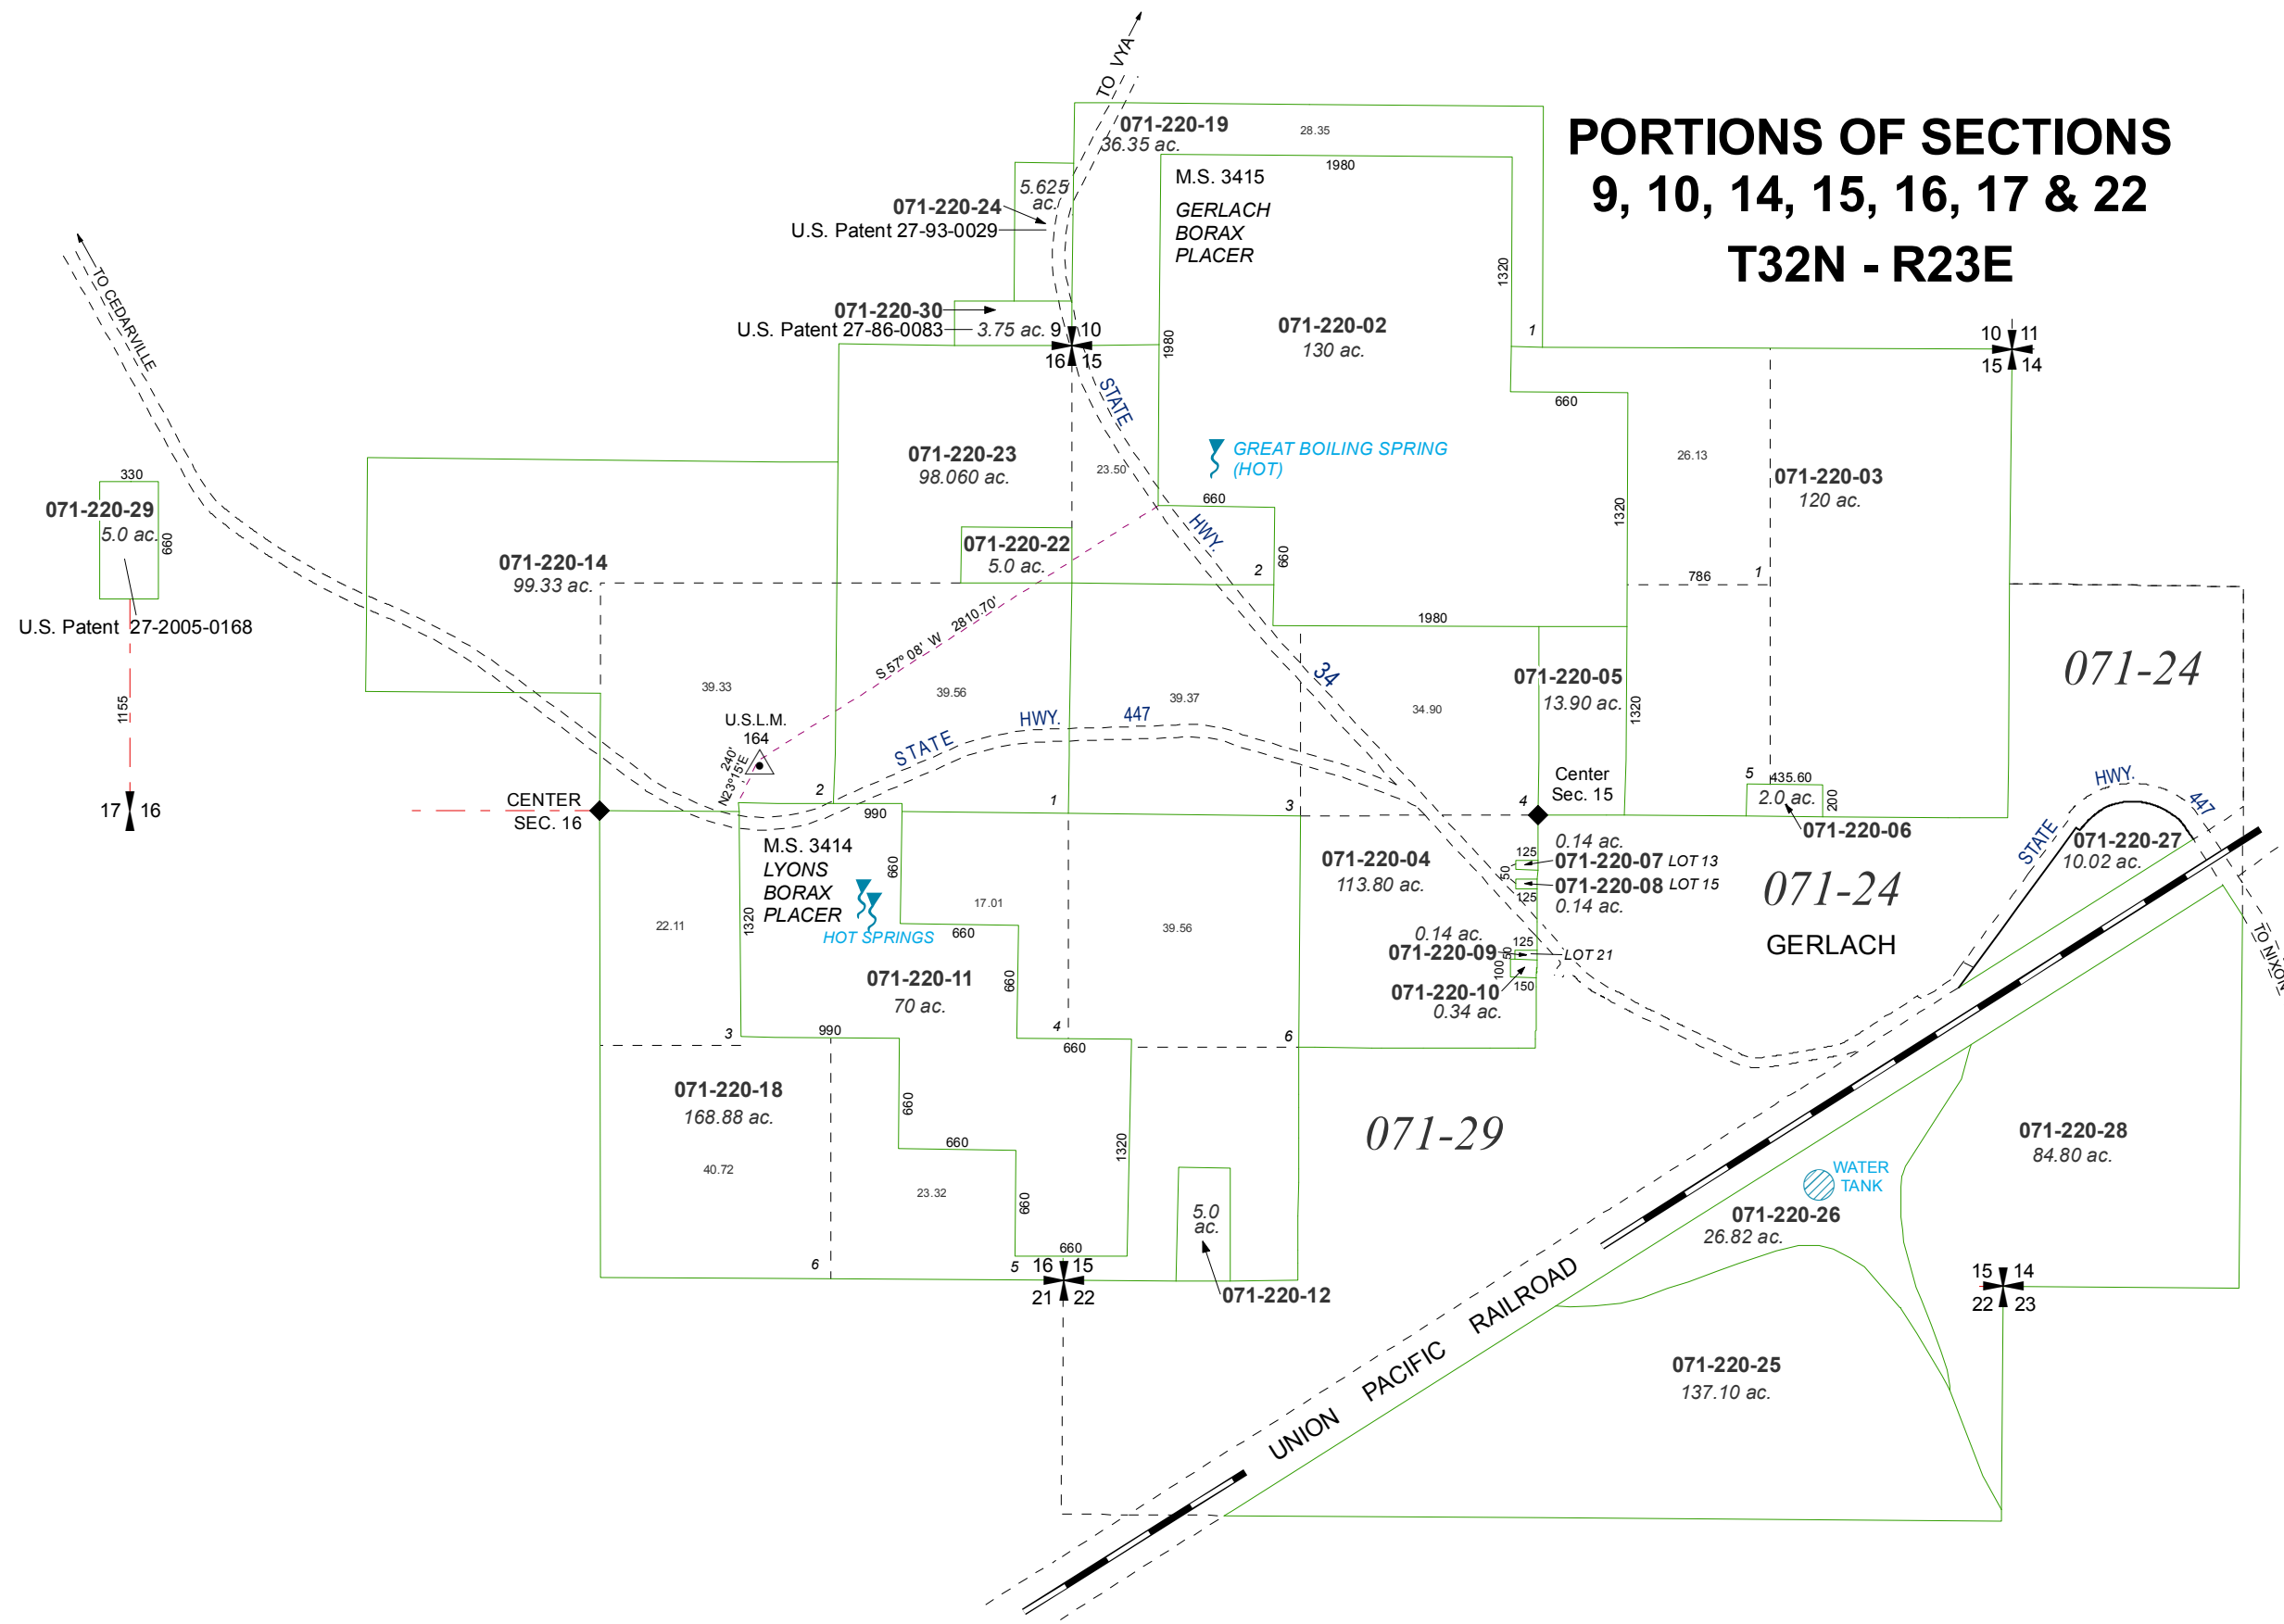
PORTIONS OF SECTIONS
9, 10, 14, 15, 16, 17 & 22
T32N - R23E

TO VYA

071-220-19
36.35 ac.
28.35
1980
M.S. 3415
GERLACH
BORAX
PLACER
1320
071-220-02
130 ac.
1980
1

5.625 ac.
071-220-24
U.S. Patent 27-93-0029

071-220-30
U.S. Patent 27-86-0083
3.75 ac.
9 10
16 15

10 11
15 14

TO CEDARVILLE

330
071-220-29
5.0 ac.
660
U.S. Patent 27-2005-0168
1155
17 16

071-220-14
99.33 ac.

071-220-23
98.060 ac.
23.50
STATE
HWY.
34
660
GREAT BOILING SPRING
(HOT)
660
26.13
071-220-03
120 ac.
1320
660
2
071-220-22
5.0 ac.
786
1
1980

S 57° 08' W 2810.70'
39.33
39.56
39.37
34.90
071-220-05
13.90 ac.
1320
071-24

U.S.L.M.
164
240'
N23°15'E
STATE HWY. 447
2
1
3
4
Center
Sec. 15
5
435.60
2.0 ac.
200
071-220-06

CENTER
SEC. 16
990
M.S. 3414
LYONS
BORAX
PLACER
660
1320
HOT SPRINGS
22.11
17.01
660
39.56
071-220-04
113.80 ac.
0.14 ac.
125
071-220-07 LOT 13
50
071-220-08 LOT 15
125
0.14 ac.
071-24
GERLACH
0.14 ac.
071-220-09
125
LOT 21
100
50
071-220-10
150
0.34 ac.
071-220-11
70 ac.
660
3
990
4
660
6

HWY.
447
STATE
071-220-27
10.02 ac.
TO NIXON

071-220-18
168.88 ac.
660
40.72
660
23.32
1320
660
660
5.0 ac.
071-29
6
5
16 15
21 22
071-220-12

WATER
TANK
071-220-28
84.80 ac.
071-220-26
26.82 ac.
15 14
22 23
UNION PACIFIC RAILROAD
071-220-25
137.10 ac.